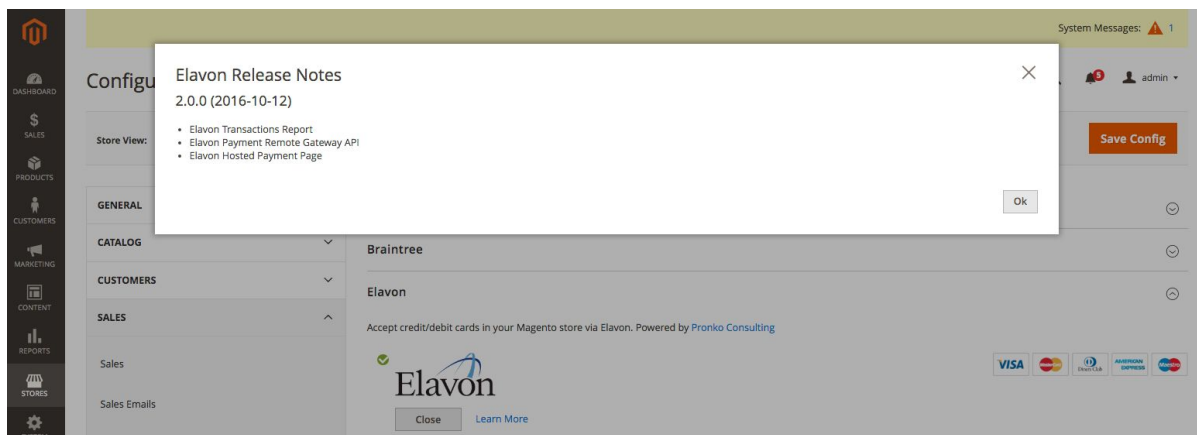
DASHBOARD
SALES
PRODUCTS
CUSTOMERS
MARKETING
CONTENT
REPORTS
STORES

System Messages: 1

Configu

admin

Store View:

Save Config

Elavon Release Notes

2.0.0 (2016-10-12)

- Elavon Transactions Report
- Elavon Payment Remote Gateway API
- Elavon Hosted Payment Page

Ok

GENERAL

CATALOG

CUSTOMERS

SALES

Sales

Sales Emails

Braintree

Elavon

Accept credit/debit cards in your Magento store via Elavon. Powered by Pronko Consulting

Elavon

VISA

Close

Learn More